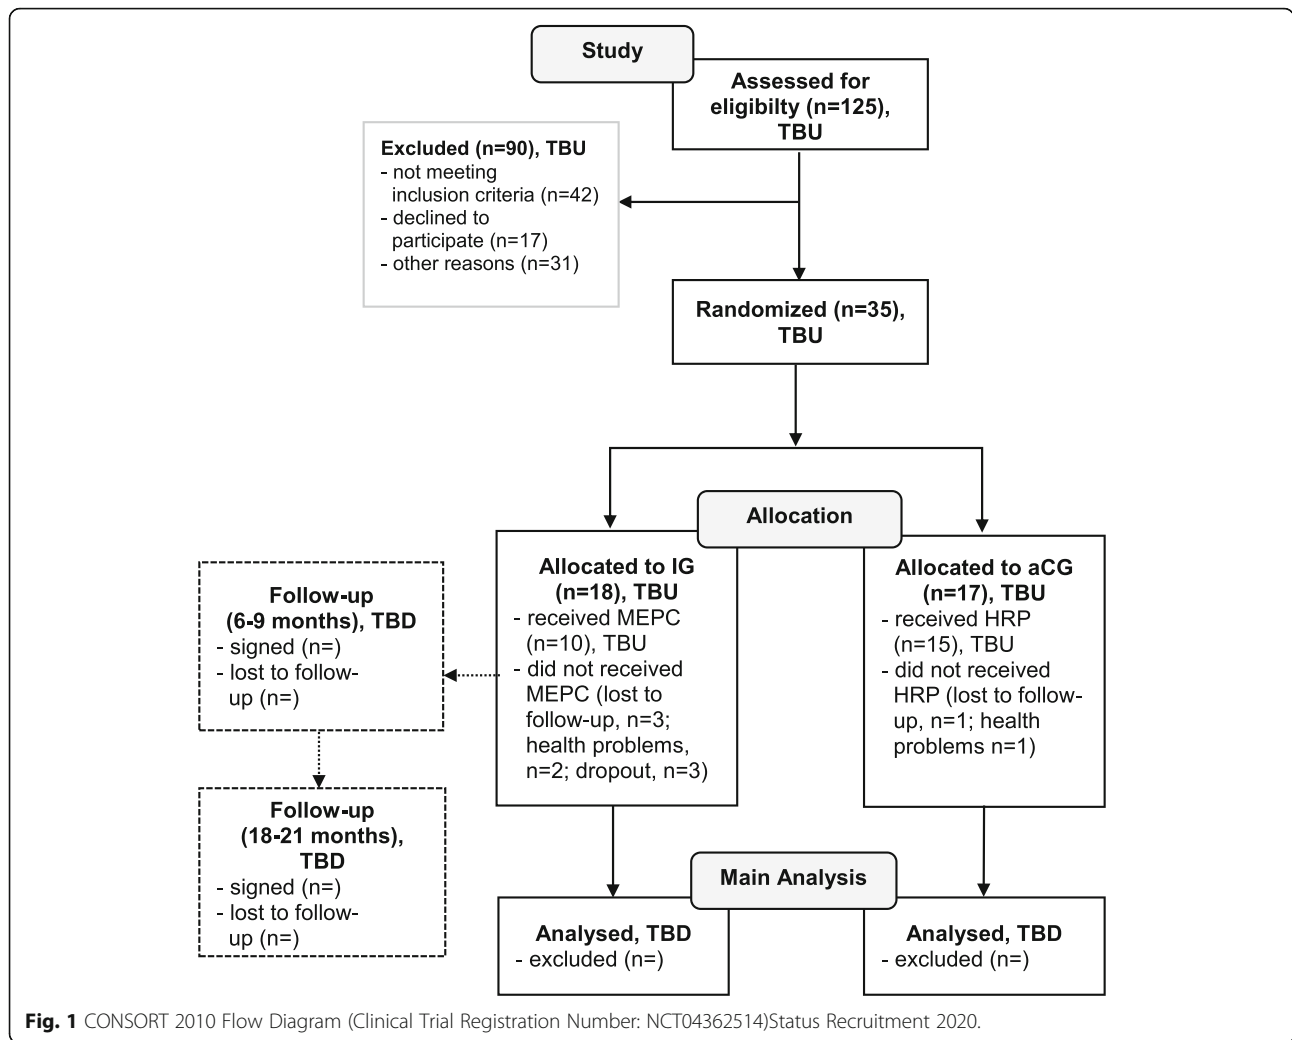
Study

Assessed for eligibilty (n=125), TBU

Excluded (n=90), TBU
- not meeting inclusion criteria (n=42)
- declined to participate (n=17)
- other reasons (n=31)

Randomized (n=35), TBU

Allocation

Allocated to IG (n=18), TBU
- received MEPC (n=10), TBU
- did not received MEPC (lost to follow-up, n=3; health problems, n=2; dropout, n=3)

Allocated to aCG (n=17), TBU
- received HRP (n=15), TBU
- did not received HRP (lost to follow-up, n=1; health problems n=1)

Follow-up (6-9 months), TBD
- signed (n=)
- lost to follow-up (n=)

Follow-up (18-21 months), TBD
- signed (n=)
- lost to follow-up (n=)

Main Analysis

Analysed, TBD
- excluded (n=)

Analysed, TBD
- excluded (n=)

Fig. 1 CONSORT 2010 Flow Diagram (Clinical Trial Registration Number: NCT04362514)Status Recruitment 2020.